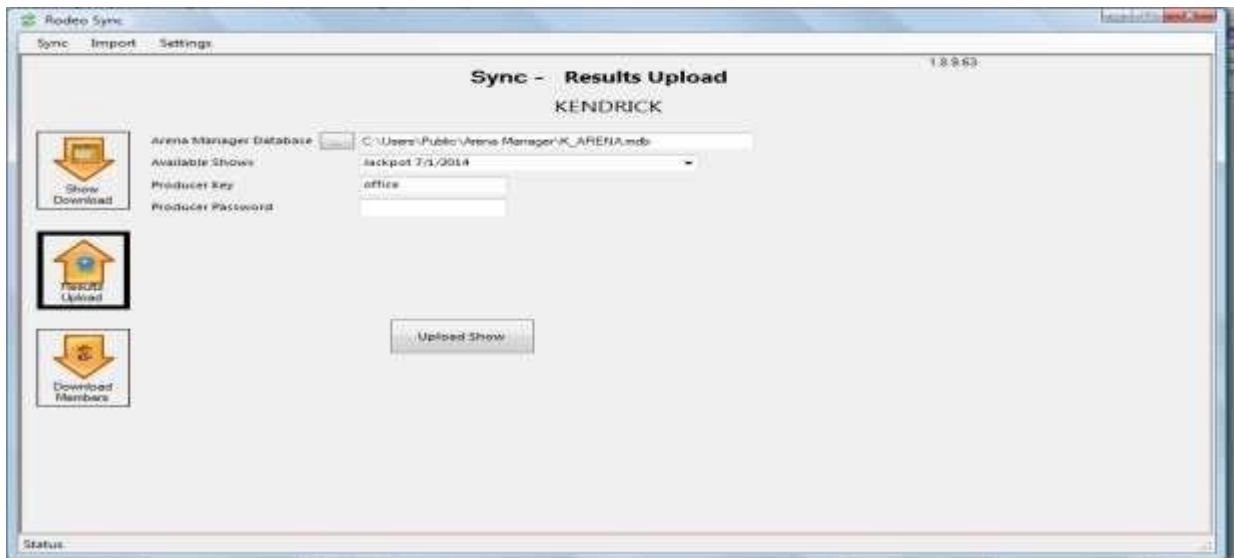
Rodeo Sync

Sync Import Settings

1.8.9.63

Sync - Results Upload

KENDRICK

Show Download

Results Upload

Download Members

Arena Manager Database ...
C:\Users\Public\Arena Manager\K_ARENA.mdb

Available Shows
Jackpot 7/1/2014

Producer Key
office

Producer Password

Upload Show

Status